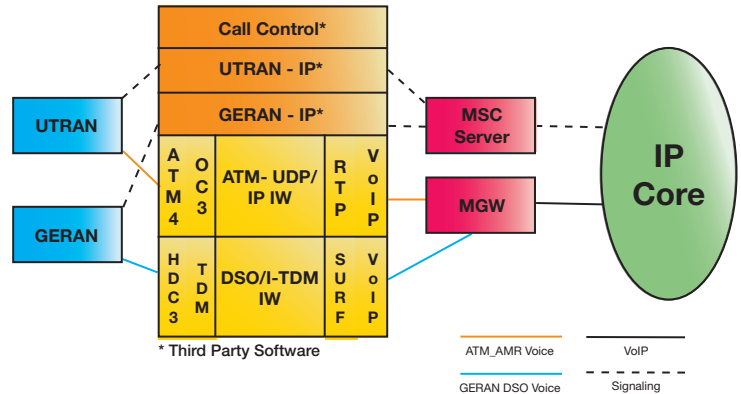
Call Control*

UTRAN - IP*

GERAN - IP*

UTRAN

GERAN

ATM4

OC3

ATM- UDP/ IP IW

RTP

VoIP

HDC3

TDM

DSO/I-TDM IW

SURF

VoIP

MSC Server

MGW

IP Core

* Third Party Software

ATM_AMR Voice

VoIP

GERAN DSO Voice

Signaling